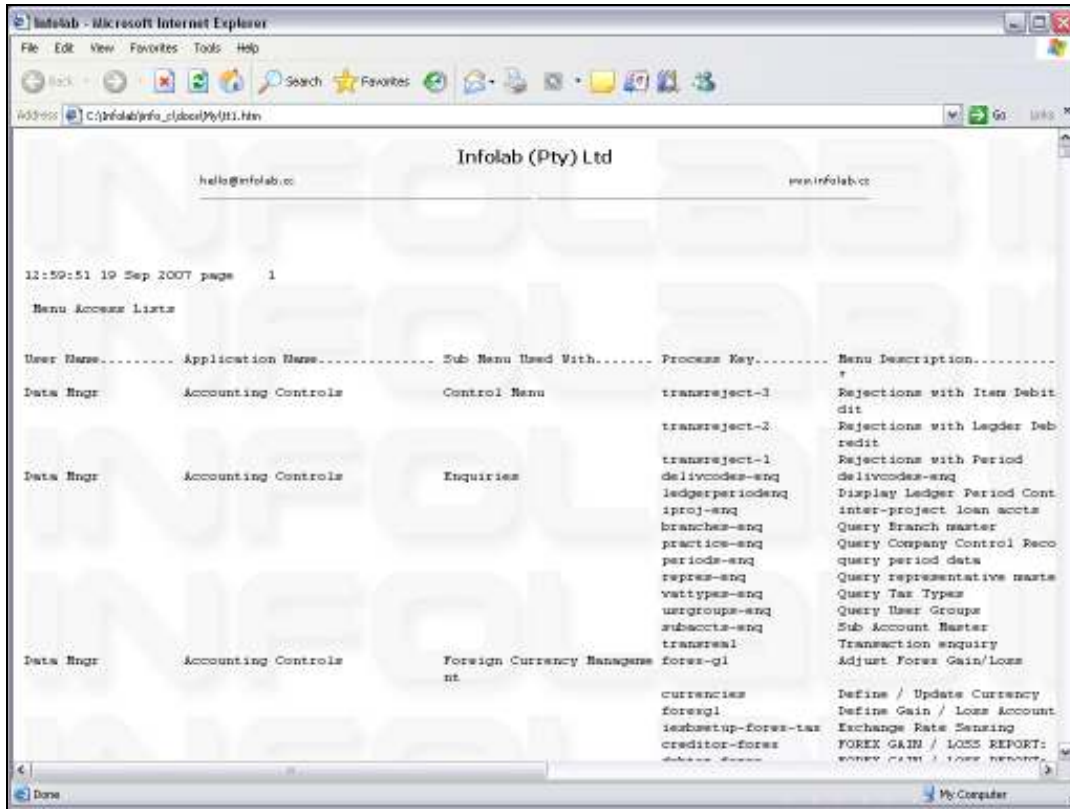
Infolab - Microsoft Internet Explorer

File Edit View Favorites Tools Help

Back Search Favorites

Address C:\Infolab\info_c\docs\My\1t1.htm

Go Links

Infolab (Pty) Ltd

hello@infolab.cc www.infolab.cc

12:59:51 19 Sep 2007 page 1

Menu Access Lists

| User Name......... | Application Name............... | Sub Menu Used With....... | Process Key......... | Menu Description.......... |
|---|---|---|---|---|
| Data Mngr | Accounting Controls | Control Menu | transreject-3 | Rejections with Item Debit dit |
| | | | transreject-2 | Rejections with Legder Deb redit |
| | | | transreject-1 | Rejections with Period |
| Data Mngr | Accounting Controls | Enquiries | delivcodes-enq | delivcodes-enq |
| | | | ledgerperiodenq | Display Ledger Period Cont |
| | | | iproj-enq | inter-project loan accts |
| | | | branches-enq | Query Branch master |
| | | | practice-enq | Query Company Control Reco |
| | | | periods-enq | query period data |
| | | | repres-enq | Query representative maste |
| | | | vattypes-enq | Query Tax Types |
| | | | usrgroups-enq | Query User Groups |
| | | | subaccts-enq | Sub Account Master |
| | | | transreal | Transaction enquiry |
| Data Mngr | Accounting Controls | Foreign Currency Manageme nt | forex-gl | Adjust Forex Gain/Loss |
| | | | currencies | Define / Update Currency |
| | | | forexgl | Define Gain / Loss Account |
| | | | iexbsetup-forex-tax | Exchange Rate Sensing |
| | | | creditor-forex | FOREX GAIN / LOSS REPORT: |
| | | | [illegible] | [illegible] |

Done My Computer